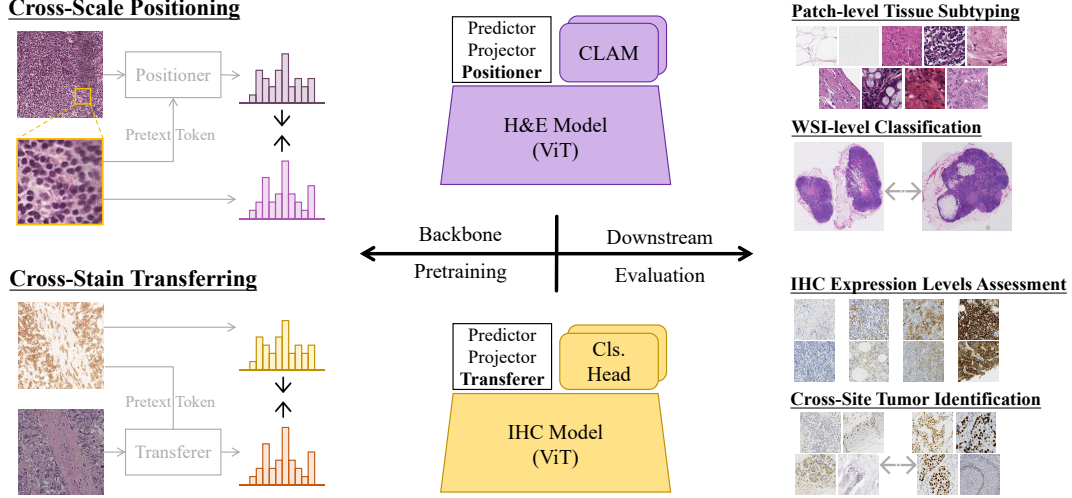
Cross-Scale Positioning

Positioner

Pretext Token

Predictor
Projector
Positioner

CLAM

H&E Model
(ViT)

Patch-level Tissue Subtyping

WSI-level Classification

Backbone

Pretraining

Downstream

Evaluation

Cross-Stain Transferring

Pretext Token

Transferer

Predictor
Projector
Transferer

Cls.
Head

IHC Model
(ViT)

IHC Expression Levels Assessment

Cross-Site Tumor Identification